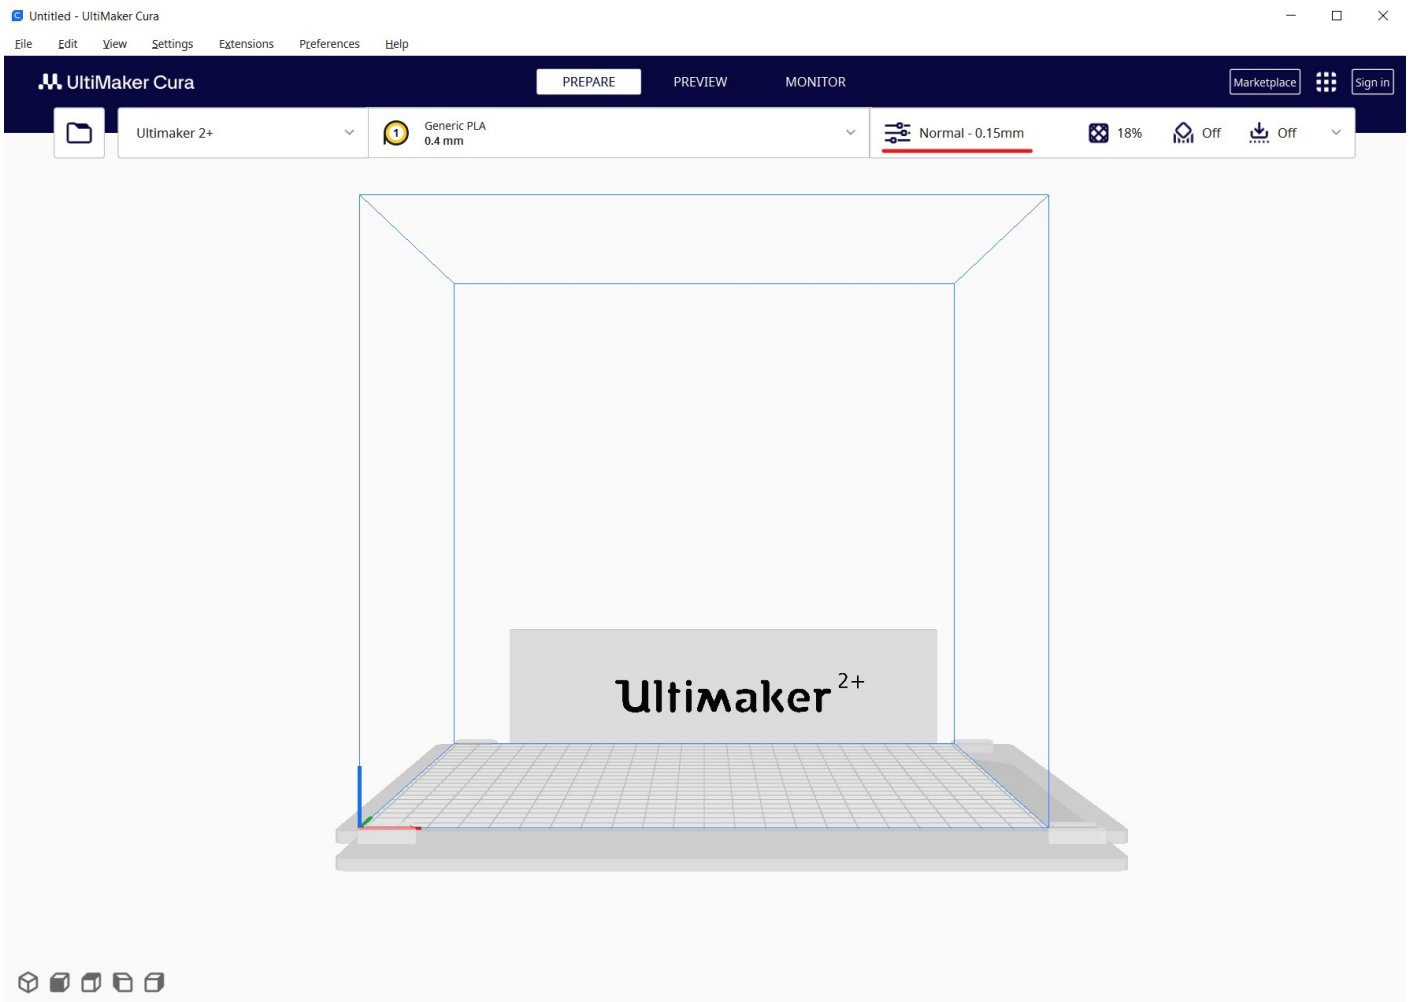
Untitled - UltiMaker Cura

File Edit View Settings Extensions Preferences Help

UltiMaker Cura

PREPARE PREVIEW MONITOR

Marketplace Sign in

Ultimaker 2+

1 Generic PLA
0.4 mm

Normal - 0.15mm 18% Off Off

Ultimaker 2+